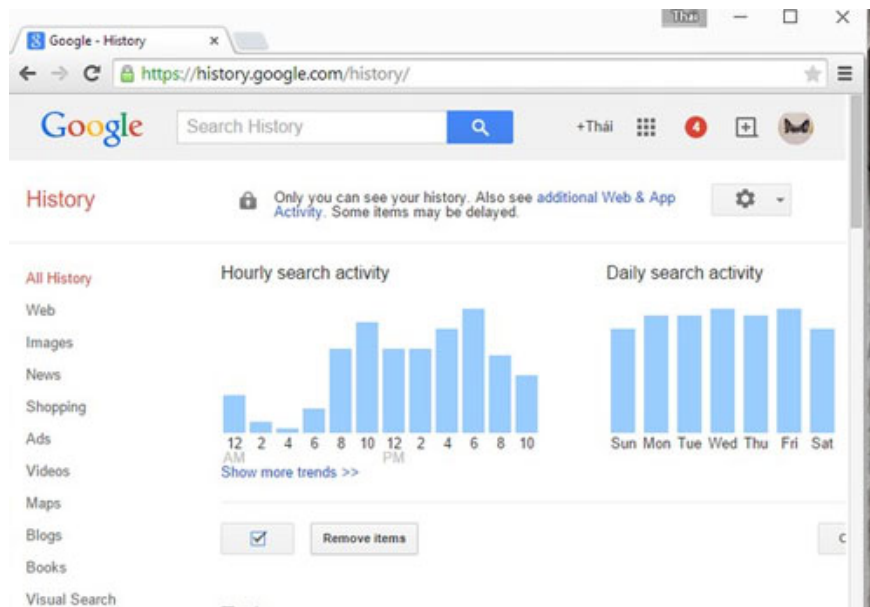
Thái

Google - History ×

https://history.google.com/history/

Google Search History +Thái 4

History

Only you can see your history. Also see additional Web & App Activity. Some items may be delayed.

All History
Web
Images
News
Shopping
Ads
Videos
Maps
Blogs
Books
Visual Search

Hourly search activity

12 AM 2 4 6 8 10 12 PM 2 4 6 8 10

Show more trends >>

Daily search activity

Sun Mon Tue Wed Thu Fri Sat

Remove items

C